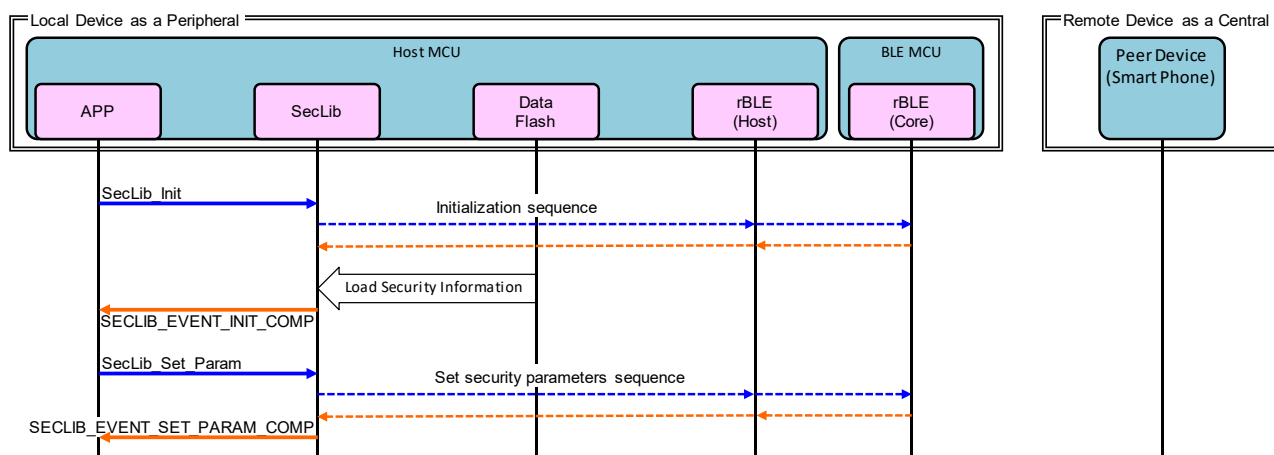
Local Device as a Peripheral

Host MCU

APP

SecLib

Data Flash

rBLE (Host)

BLE MCU

rBLE (Core)

Remote Device as a Central

Peer Device (Smart Phone)

SecLib_Init

Initialization sequence

Load Security Information

SECLIB_EVENT_INIT_COMP

SecLib_Set_Param

Set security parameters sequence

SECLIB_EVENT_SET_PARAM_COMP